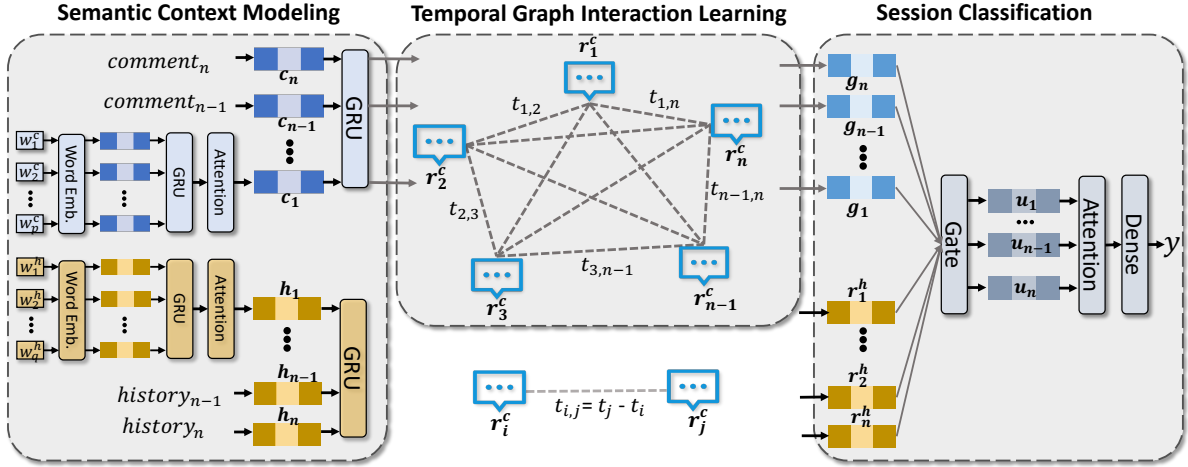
Semantic Context Modeling

$comment_n$

$comment_{n-1}$

$c_n$

$c_{n-1}$

$c_1$

GRU

$w_1^c$

$w_2^c$

$w_p^c$

Word Emb.

GRU

Attention

$w_1^h$

$w_2^h$

$w_q^h$

Word Emb.

GRU

Attention

$h_1$

$h_{n-1}$

$h_n$

GRU

$history_{n-1}$

$history_n$

Temporal Graph Interaction Learning

$r_1^c$

$t_{1,2}$

$t_{1,n}$

$r_2^c$

$r_n^c$

$t_{n-1,n}$

$t_{2,3}$

$t_{3,n-1}$

$r_3^c$

$r_{n-1}^c$

$r_i^c$

$t_{i,j} = t_j - t_i$

$r_j^c$

Session Classification

$g_n$

$g_{n-1}$

$g_1$

$r_1^h$

$r_2^h$

$r_n^h$

Gate

$u_1$

$u_{n-1}$

$u_n$

Attention

Dense

$y$